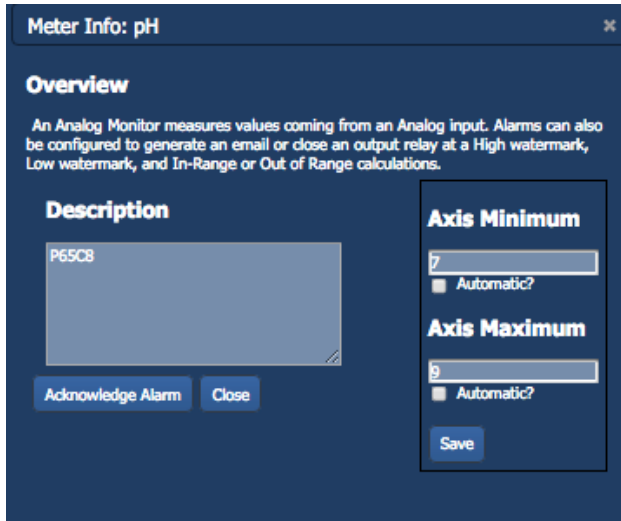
Meter Info: pH

×

Overview

An Analog Monitor measures values coming from an Analog input. Alarms can also be configured to generate an email or close an output relay at a High watermark, Low watermark, and In-Range or Out of Range calculations.

Description

P65C8

Acknowledge Alarm

Close

Axis Minimum

7

Automatic?

Axis Maximum

9

Automatic?

Save